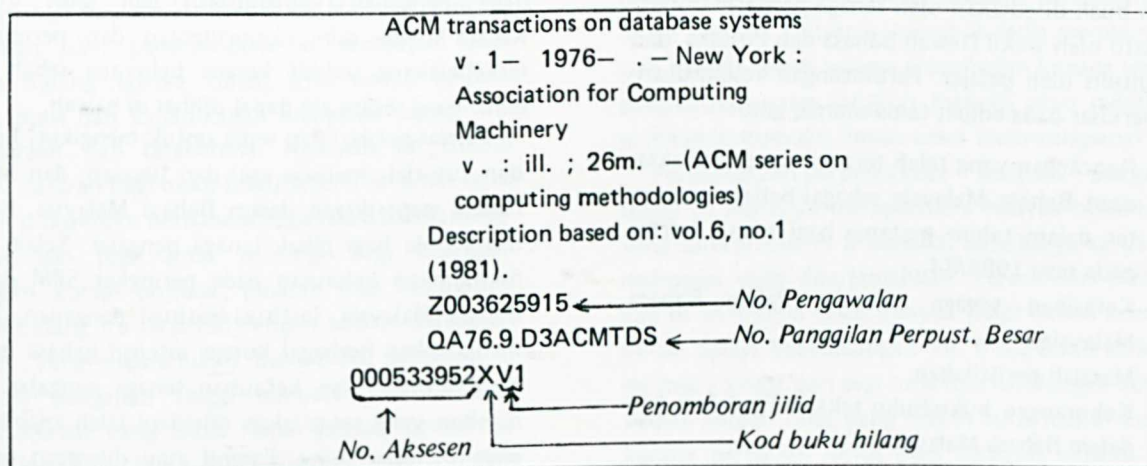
ACM transactions on database systems
v. 1– 1976– . – New York : Association for Computing Machinery
v. : ill. ; 26m. –(ACM series on computing methodologies)
Description based on: vol.6, no.1 (1981).
Z003625915 ← No. Pengawalan
QA76.9.D3ACMTDS ← No. Panggilan Perpust. Besar
000533952XV1
Penomboran jilid
No. Aksesen
Kod buku hilang